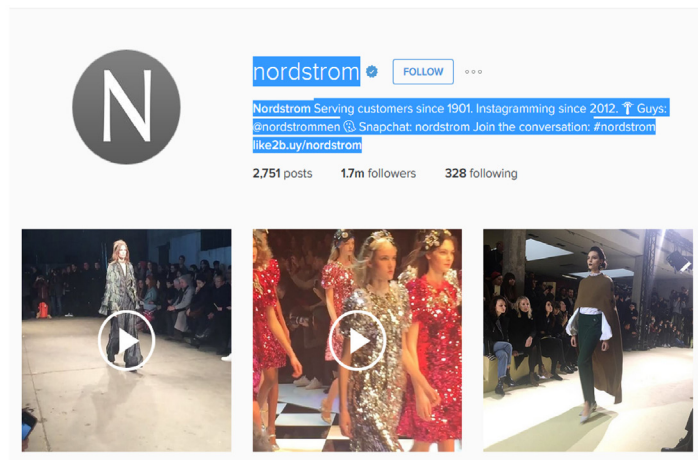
N

nordstrom FOLLOW

Nordstrom Serving customers since 1901. Instagramming since 2012. Guys: @nordstrommen Snapchat: nordstrom Join the conversation: #nordstrom like2b.uy/nordstrom

2,751 posts 1.7m followers 328 following